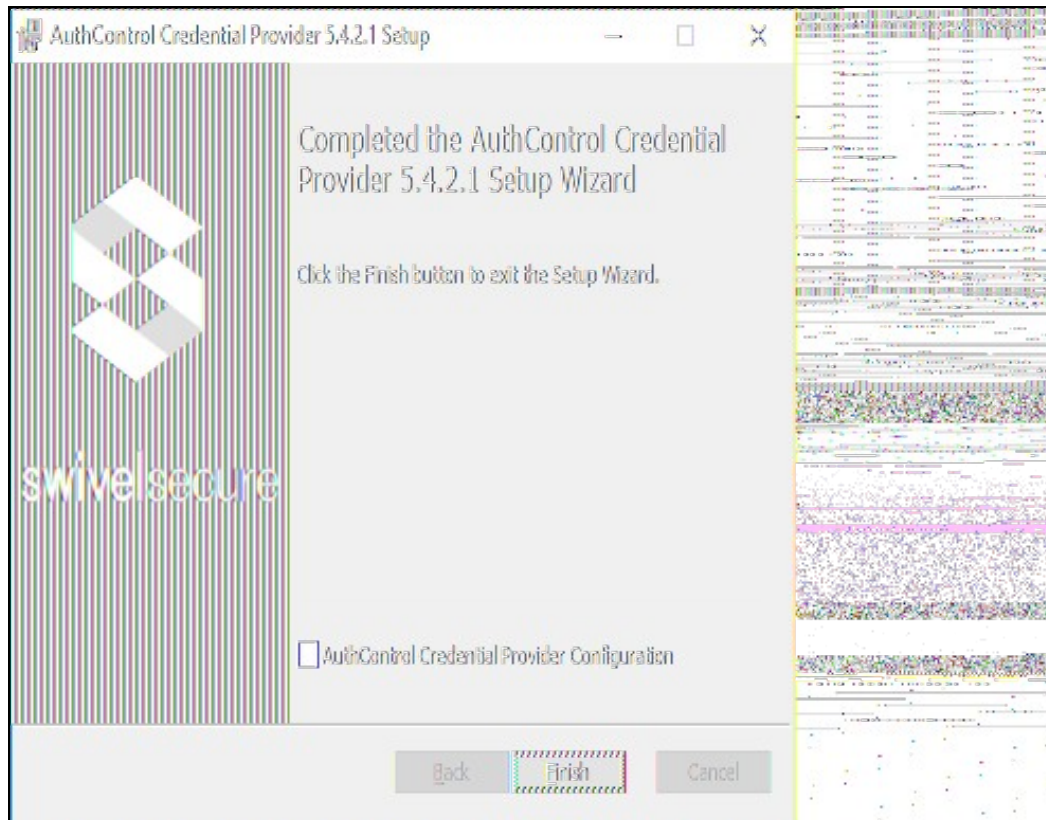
AuthControl Credential Provider 5.4.2.1 Setup

swivelsecure

Completed the AuthControl Credential Provider 5.4.2.1 Setup Wizard

Click the Finish button to exit the Setup Wizard.

AuthControl Credential Provider Configuration

Back Finish Cancel